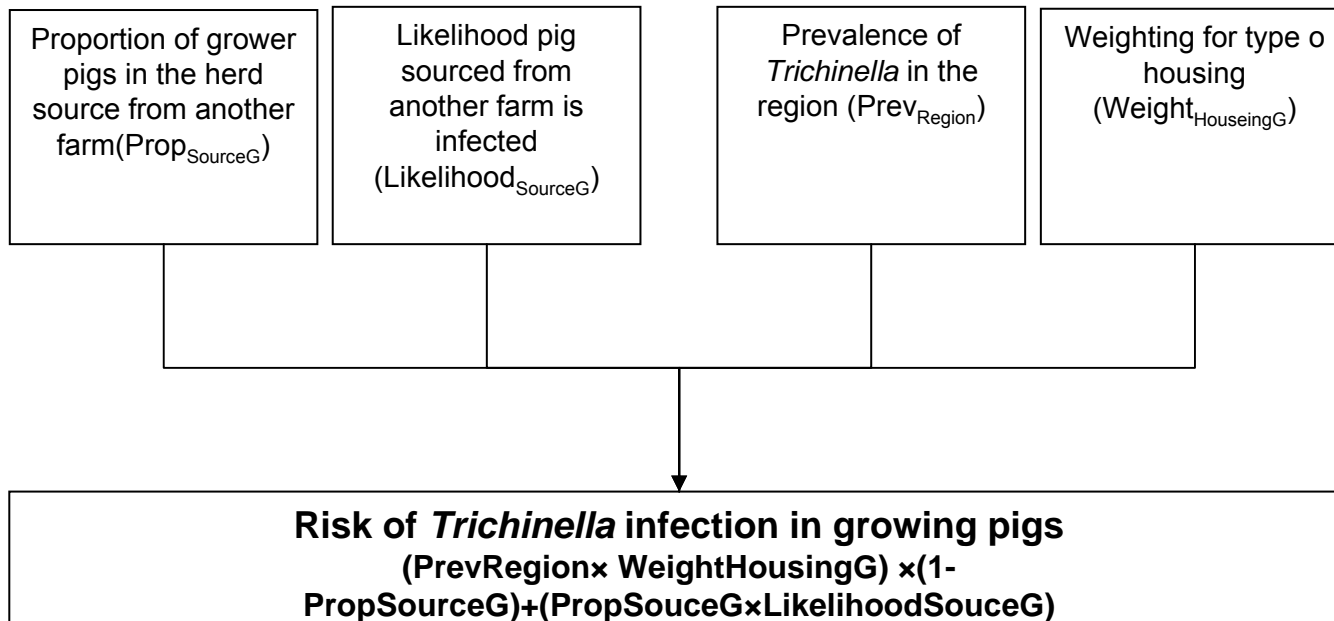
Proportion of grower pigs in the herd source from another farm($\text{Prop}_{\text{SourceG}}$)

Likelihood pig sourced from another farm is infected ($\text{Likelihood}_{\text{SourceG}}$)

Prevalence of *Trichinella* in the region ($\text{Prev}_{\text{Region}}$)

Weighting for type o housing ($\text{Weight}_{\text{HouseingG}}$)

**Risk of *Trichinella* infection in growing pigs**
**(PrevRegion× WeightHousingG) ×(1-PropSourceG)+(PropSouceG×LikelihoodSouceG)**